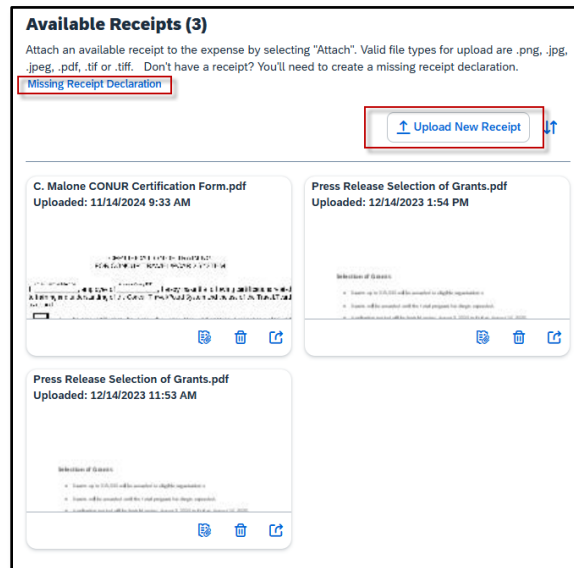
Available Receipts (3)

Attach an available receipt to the expense by selecting "Attach". Valid file types for upload are .png, .jpg, .jpeg, .pdf, .tif or .tiff. Don't have a receipt? You'll need to create a missing receipt declaration.

Missing Receipt Declaration

Upload New Receipt

C. Malone CONUR Certification Form.pdf
Uploaded: 11/14/2024 9:33 AM

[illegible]

Press Release Selection of Grants.pdf
Uploaded: 12/14/2023 1:54 PM

Selection of Grants

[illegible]

Press Release Selection of Grants.pdf
Uploaded: 12/14/2023 11:53 AM

Selection of Grants

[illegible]